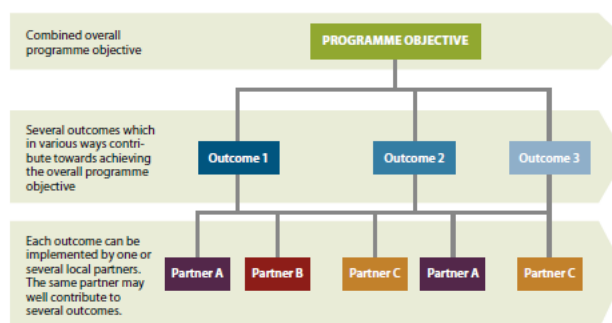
Combined overall programme objective

PROGRAMME OBJECTIVE

Several outcomes which in various ways contribute towards achieving the overall programme objective

Outcome 1

Outcome 2

Outcome 3

Each outcome can be implemented by one or several local partners. The same partner may well contribute to several outcomes.

Partner A

Partner B

Partner C

Partner A

Partner C